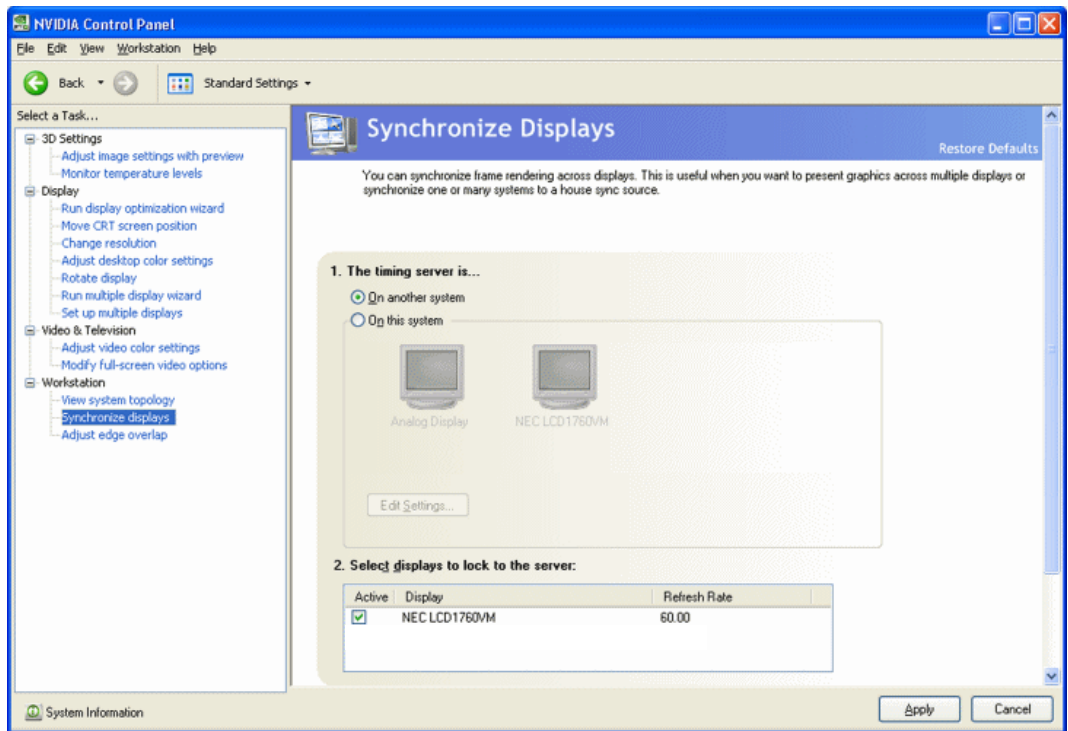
NVIDIA Control Panel

File Edit View Workstation Help

Back Standard Settings

Select a Task...
3D Settings
Adjust image settings with preview
Monitor temperature levels
Display
Run display optimization wizard
Move CRT screen position
Change resolution
Adjust desktop color settings
Rotate display
Run multiple display wizard
Set up multiple displays
Video & Television
Adjust video color settings
Modify full-screen video options
Workstation
View system topology
Synchronize displays
Adjust edge overlap

Synchronize Displays

Restore Defaults

You can synchronize frame rendering across displays. This is useful when you want to present graphics across multiple displays or synchronize one or many systems to a house sync source.

1. The timing server is...
On another system
On this system

Analog Display
NEC LCD1760VM

Edit Settings...

2. Select displays to lock to the server:

| Active | Display | Refresh Rate |
|---|---|---|
| ✓ | NEC LCD1760VM | 60.00 |

System Information

Apply
Cancel